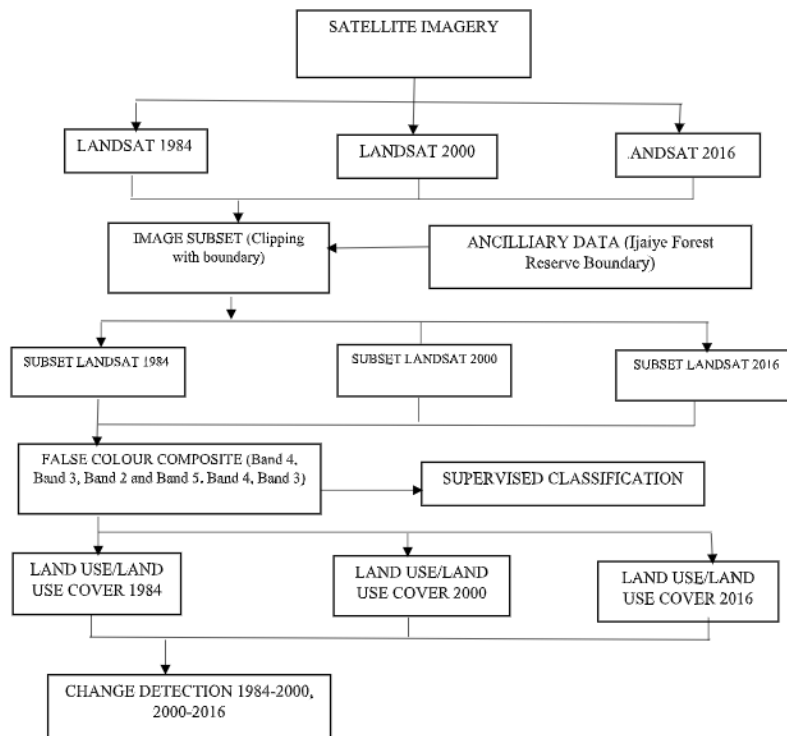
SATELLITE IMAGERY

LANDSAT 1984

LANDSAT 2000

.ANDSAT 2016

IMAGE SUBSET (Clipping with boundary)

ANCILLIARY DATA (Ijaiye Forest Reserve Boundary)

SUBSET LANDSAT 1984

SUBSET LANDSAT 2000

SUBSET LANDSAT 2016

FALSE COLOUR COMPOSITE (Band 4, Band 3, Band 2 and Band 5. Band 4, Band 3)

SUPERVISED CLASSIFICATION

LAND USE/LAND USE COVER 1984

LAND USE/LAND USE COVER 2000

LAND USE/LAND USE COVER 2016

CHANGE DETECTION 1984-2000, 2000-2016